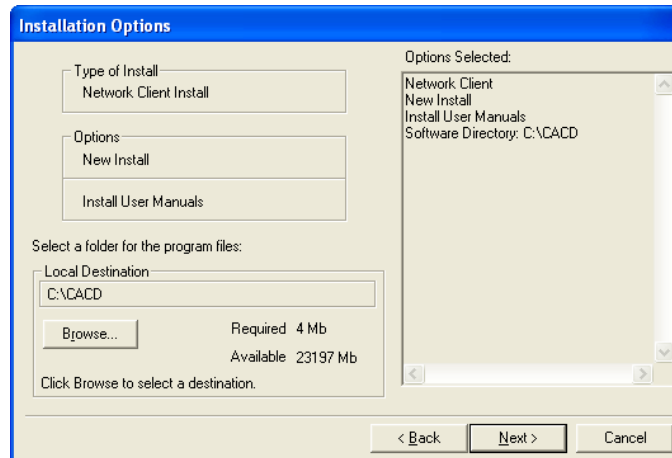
Installation Options

Type of Install
Network Client Install

Options
New Install

Install User Manuals

Select a folder for the program files:

Local Destination
C:\CACD

Browse...

Required 4 Mb

Available 23197 Mb

Click Browse to select a destination.

Options Selected:

Network Client
New Install
Install User Manuals
Software Directory: C:\CACD

< Back

Next >

Cancel